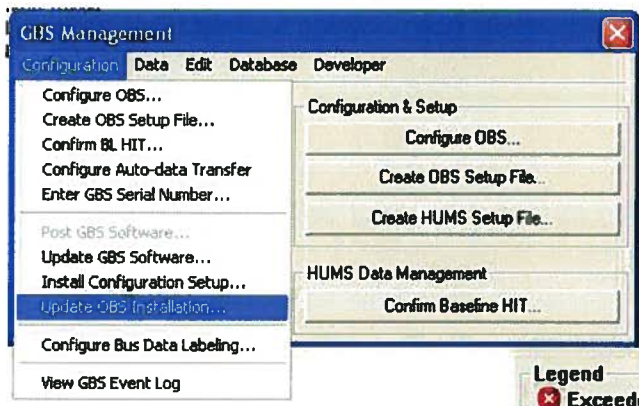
GBS Management

Configuration Data Edit Database Developer

Configure OBS...
Create OBS Setup File...
Confirm BL HIT...
Configure Auto-data Transfer
Enter GBS Serial Number...
Post GBS Software...
Update GBS Software...
Install Configuration Setup...
Update OBS Installation...
Configure Bus Data Labeling...
View GBS Event Log

Configuration & Setup
Configure OBS...
Create OBS Setup File...
Create HUMS Setup File...

HUMS Data Management
Confirm Baseline HIT...

Legend
Exceed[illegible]